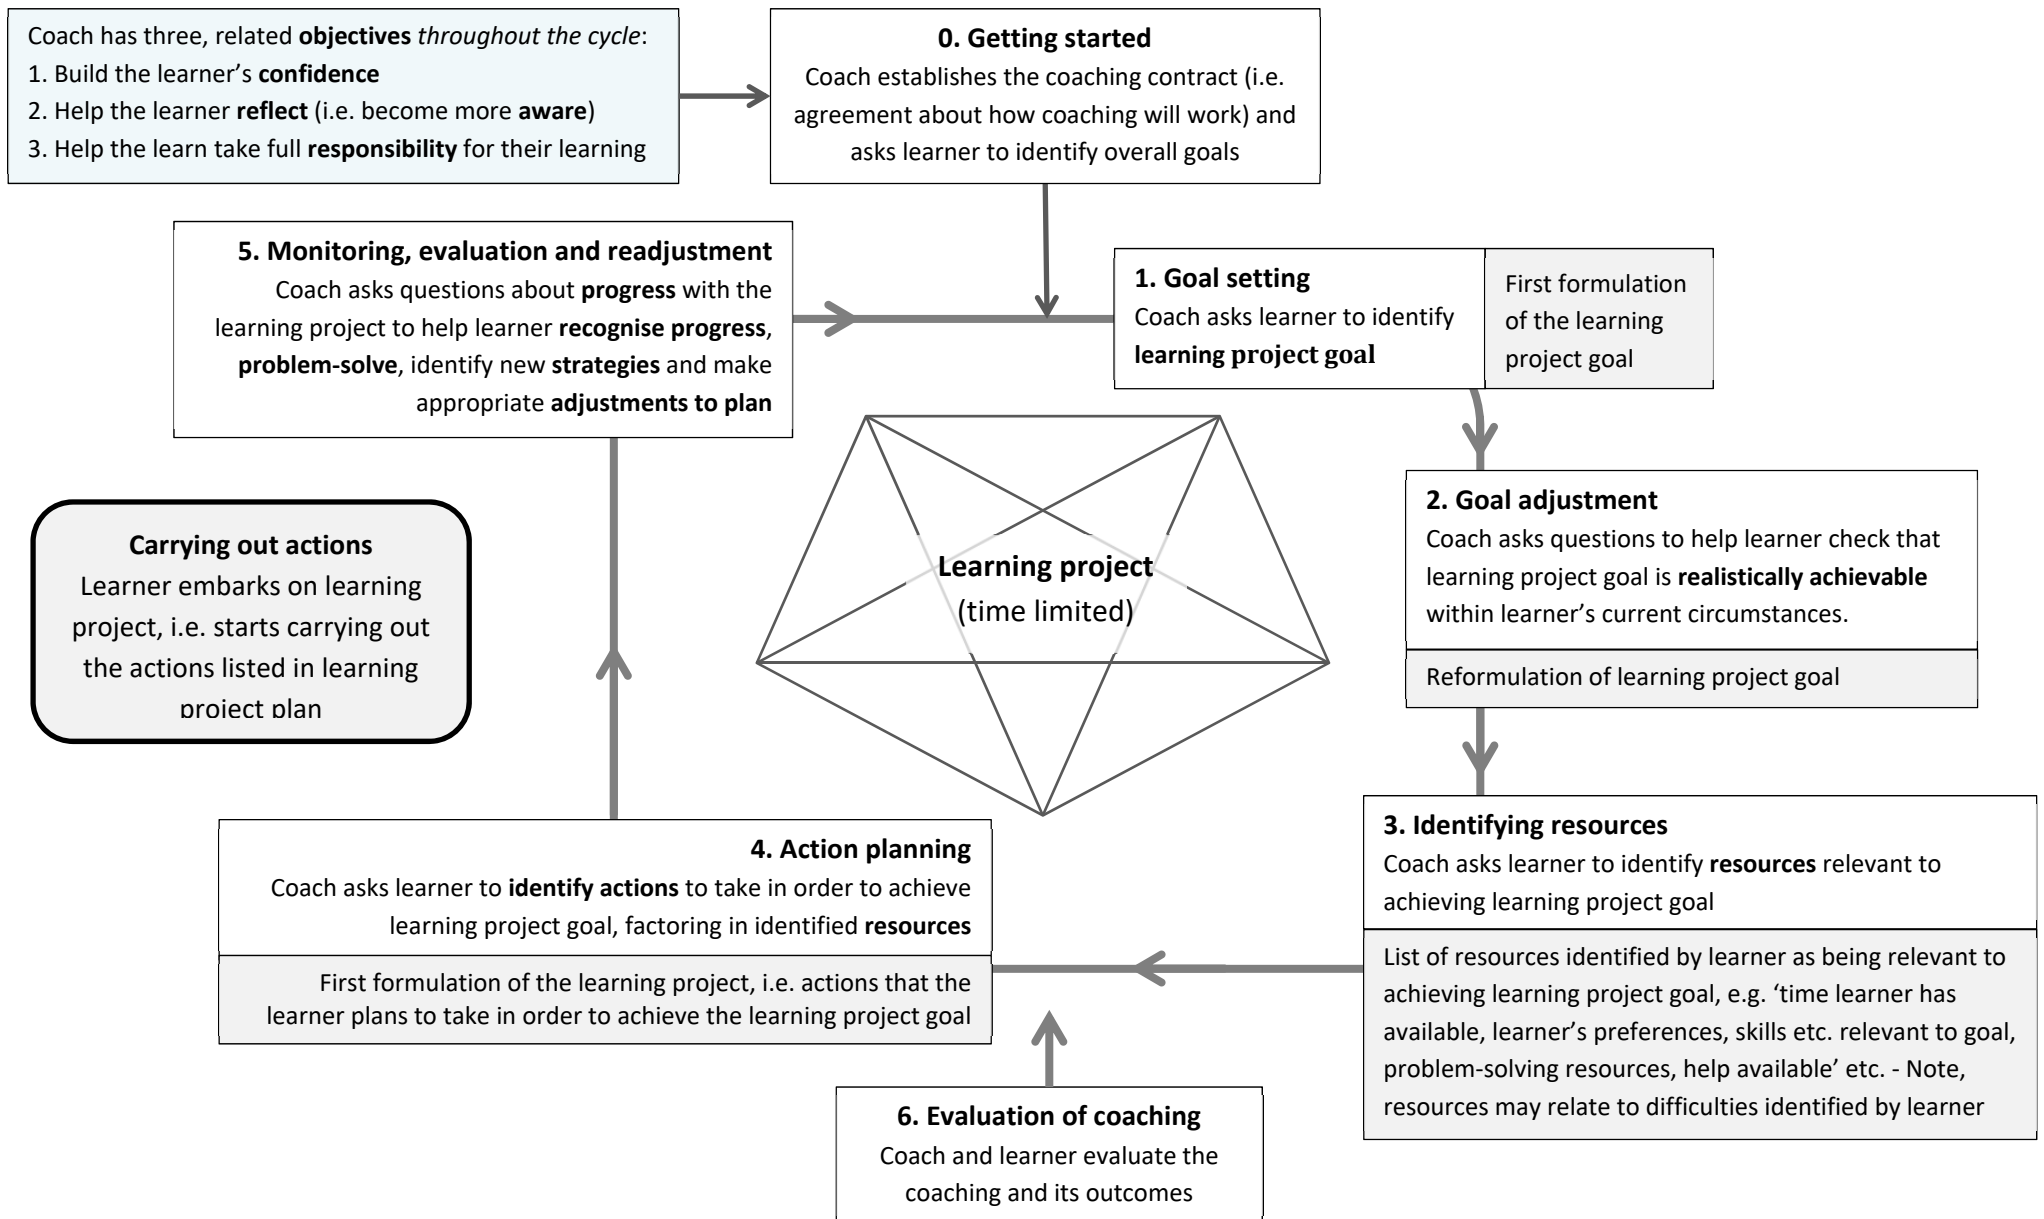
Coach has three, related objectives throughout the cycle:
1. Build the learner's confidence
2. Help the learner reflect (i.e. become more aware)
3. Help the learn take full responsibility for their learning

0. Getting started
Coach establishes the coaching contract (i.e. agreement about how coaching will work) and asks learner to identify overall goals

5. Monitoring, evaluation and readjustment
Coach asks questions about progress with the learning project to help learner recognise progress, problem-solve, identify new strategies and make appropriate adjustments to plan

1. Goal setting
Coach asks learner to identify learning project goal

First formulation of the learning project goal

Learning project
(time limited)

2. Goal adjustment
Coach asks questions to help learner check that learning project goal is realistically achievable within learner's current circumstances.

Reformulation of learning project goal

Carrying out actions
Learner embarks on learning project, i.e. starts carrying out the actions listed in learning project plan

3. Identifying resources
Coach asks learner to identify resources relevant to achieving learning project goal

List of resources identified by learner as being relevant to achieving learning project goal, e.g. 'time learner has available, learner's preferences, skills etc. relevant to goal, problem-solving resources, help available' etc. - Note, resources may relate to difficulties identified by learner

4. Action planning
Coach asks learner to identify actions to take in order to achieve learning project goal, factoring in identified resources

First formulation of the learning project, i.e. actions that the learner plans to take in order to achieve the learning project goal

6. Evaluation of coaching
Coach and learner evaluate the coaching and its outcomes